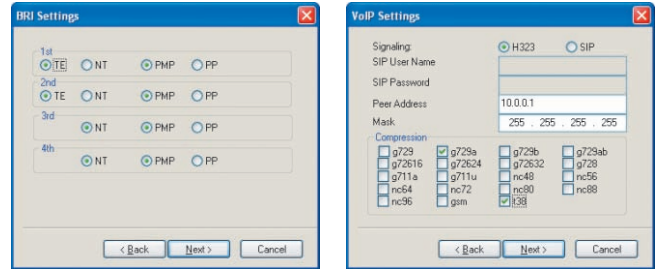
BRI Settings

1st
TE NT PMP PP

2nd
TE NT PMP PP

3rd
NT PMP PP

4th
NT PMP PP

< Back Next > Cancel

VoIP Settings

Signaling: H323 SIP
SIP User Name
SIP Password
Peer Address 10.0.0.1
Mask 255 . 255 . 255 . 255

Compression
g729 g729a g729b g729ab
g72616 g72624 g72632 g728
g711a g711u nc48 nc56
nc64 nc72 nc80 nc88
nc96 gsm t38

< Back Next > Cancel